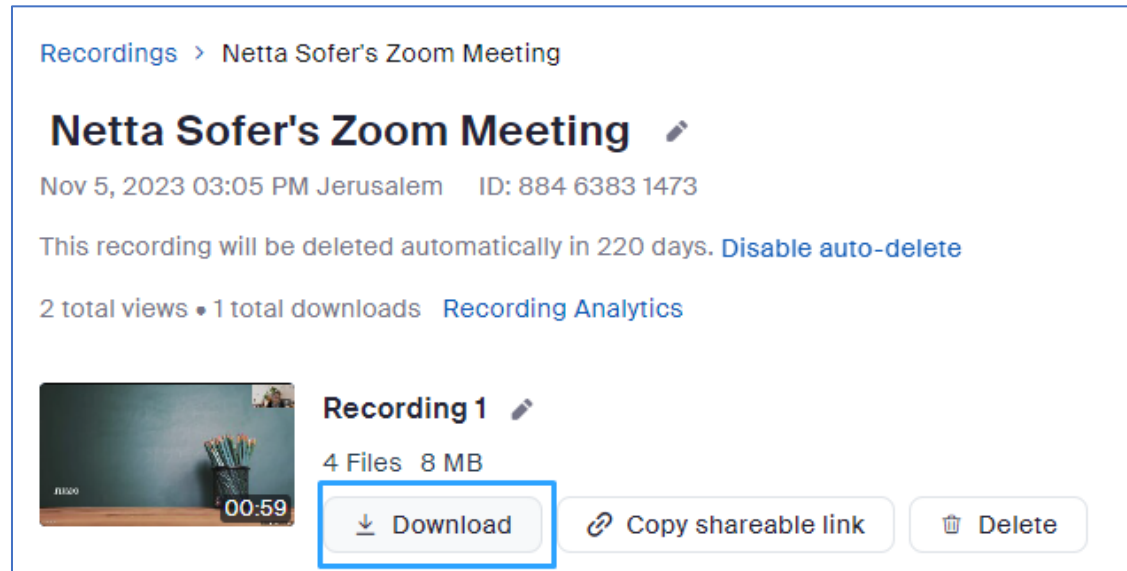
Recordings > Netta Sofer's Zoom Meeting

Netta Sofer's Zoom Meeting

Nov 5, 2023 03:05 PM Jerusalem ID: 884 6383 1473

This recording will be deleted automatically in 220 days. Disable auto-delete

2 total views • 1 total downloads Recording Analytics

00:59

Recording 1

4 Files 8 MB

Download Copy shareable link Delete